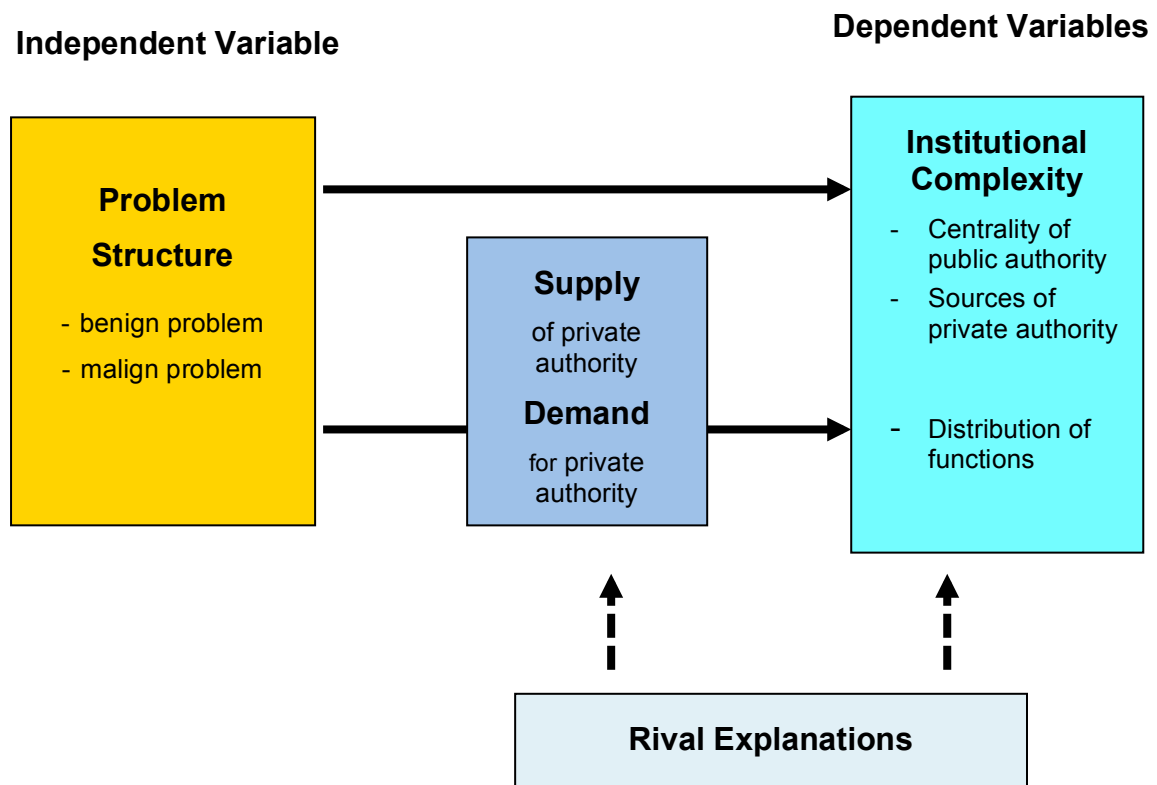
Independent Variable

Dependent Variables

Problem Structure

- benign problem
- malign problem

Supply
of private authority

Demand
for private authority

Institutional Complexity

- Centrality of public authority
- Sources of private authority
- Distribution of functions

Rival Explanations